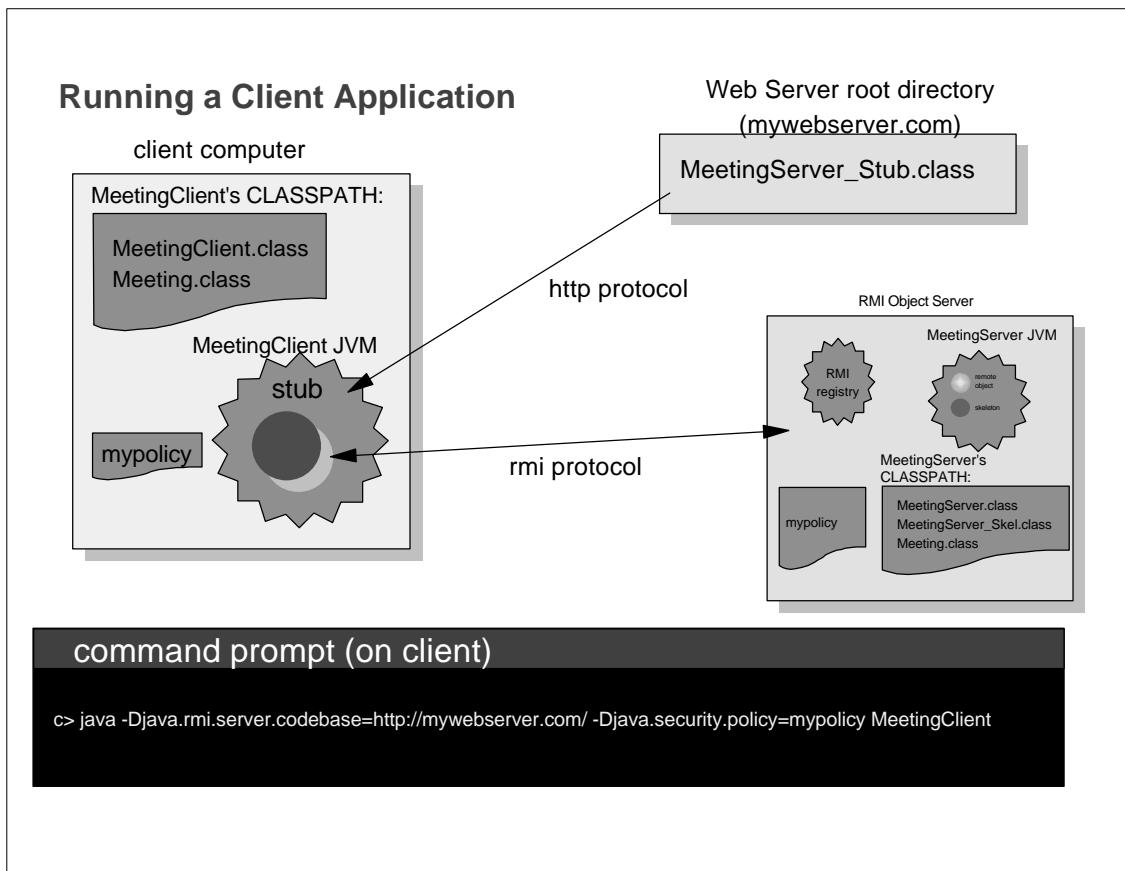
Running a Client Application

client computer

MeetingClient's CLASSPATH:

MeetingClient.class
Meeting.class

MeetingClient JVM

stub

mypolicy

Web Server root directory
(mywebserver.com)

MeetingServer_Stub.class

http protocol

rmi protocol

RMI Object Server

RMI registry

MeetingServer JVM

remote object

skeleton

MeetingServer's CLASSPATH:

mypolicy

MeetingServer.class
MeetingServer_Skel.class
Meeting.class

command prompt (on client)

c> java -Djava.rmi.server.codebase=http://mywebserver.com/ -Djava.security.policy=mypolicy MeetingClient